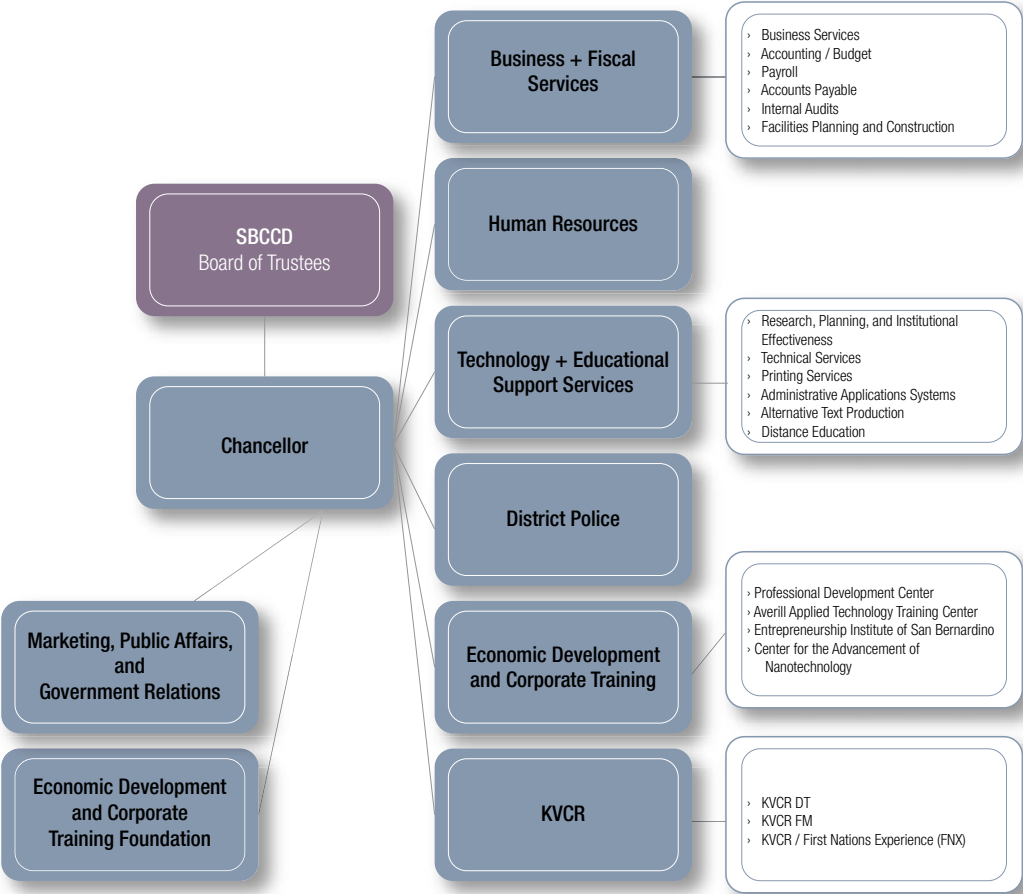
SBCCD
Board of Trustees

Chancellor

Marketing, Public Affairs, and Government Relations

Economic Development and Corporate Training Foundation

Business + Fiscal Services

› Business Services
› Accounting / Budget
› Payroll
› Accounts Payable
› Internal Audits
› Facilities Planning and Construction

Human Resources

Technology + Educational Support Services

› Research, Planning, and Institutional Effectiveness
› Technical Services
› Printing Services
› Administrative Applications Systems
› Alternative Text Production
› Distance Education

District Police

Economic Development and Corporate Training

› Professional Development Center
› Averill Applied Technology Training Center
› Entrepreneurship Institute of San Bernardino
› Center for the Advancement of Nanotechnology

KVCR

› KVCR DT
› KVCR FM
› KVCR / First Nations Experience (FNX)